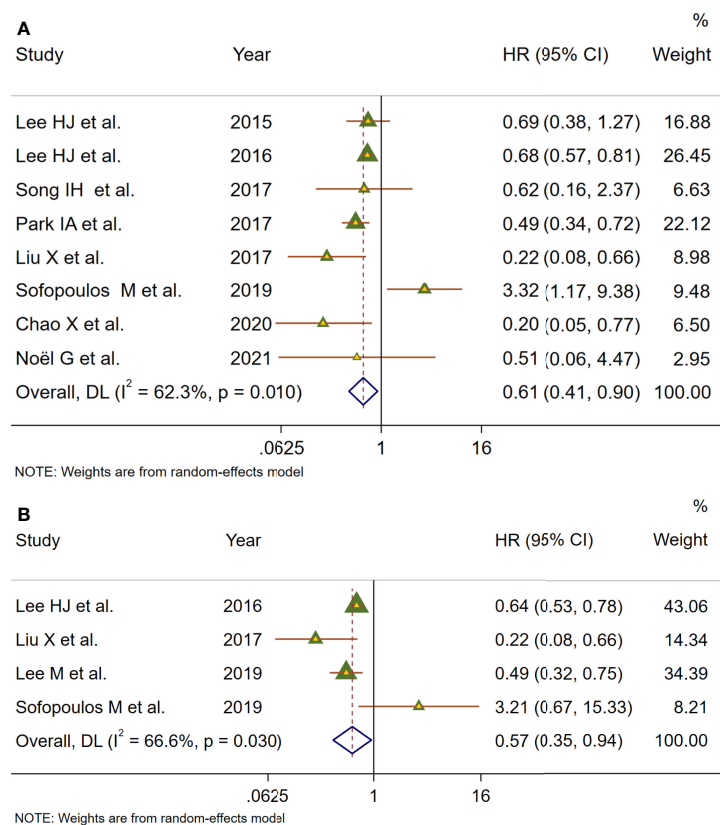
A

| Study | Year | HR (95% CI) | % Weight |
|---|---|---|---|
| Lee HJ et al. | 2015 | 0.69 (0.38, 1.27) | 16.88 |
| Lee HJ et al. | 2016 | 0.68 (0.57, 0.81) | 26.45 |
| Song IH et al. | 2017 | 0.62 (0.16, 2.37) | 6.63 |
| Park IA et al. | 2017 | 0.49 (0.34, 0.72) | 22.12 |
| Liu X et al. | 2017 | 0.22 (0.08, 0.66) | 8.98 |
| Sofopoulos M et al. | 2019 | 3.32 (1.17, 9.38) | 9.48 |
| Chao X et al. | 2020 | 0.20 (0.05, 0.77) | 6.50 |
| Noël G et al. | 2021 | 0.51 (0.06, 4.47) | 2.95 |
| Overall, DL ($I^2$ = 62.3%, p = 0.010) | | 0.61 (0.41, 0.90) | 100.00 |

.0625 1 16

NOTE: Weights are from random-effects model

B

| Study | Year | HR (95% CI) | % Weight |
|---|---|---|---|
| Lee HJ et al. | 2016 | 0.64 (0.53, 0.78) | 43.06 |
| Liu X et al. | 2017 | 0.22 (0.08, 0.66) | 14.34 |
| Lee M et al. | 2019 | 0.49 (0.32, 0.75) | 34.39 |
| Sofopoulos M et al. | 2019 | 3.21 (0.67, 15.33) | 8.21 |
| Overall, DL ($I^2$ = 66.6%, p = 0.030) | | 0.57 (0.35, 0.94) | 100.00 |

.0625 1 16

NOTE: Weights are from random-effects model